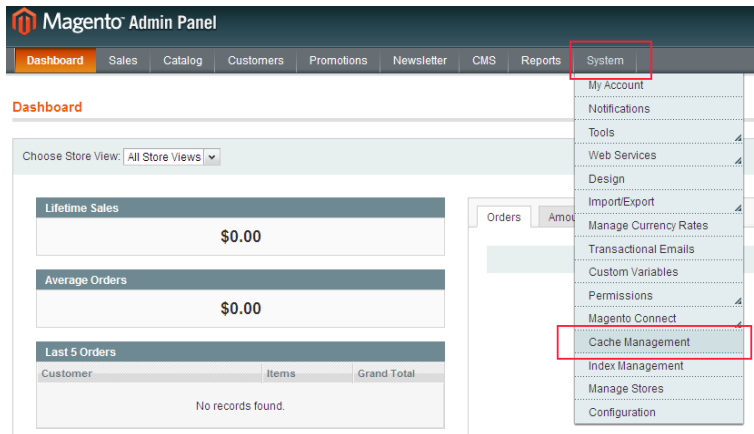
Magento Admin Panel

Dashboard Sales Catalog Customers Promotions Newsletter CMS Reports System

Dashboard

Choose Store View: All Store Views

Lifetime Sales
$0.00

Average Orders
$0.00

Last 5 Orders

| Customer | Items | Grand Total |
|---|---|---|
| No records found. | | |

Orders Amou

My Account
Notifications
Tools
Web Services
Design
Import/Export
Manage Currency Rates
Transactional Emails
Custom Variables
Permissions
Magento Connect
Cache Management
Index Management
Manage Stores
Configuration